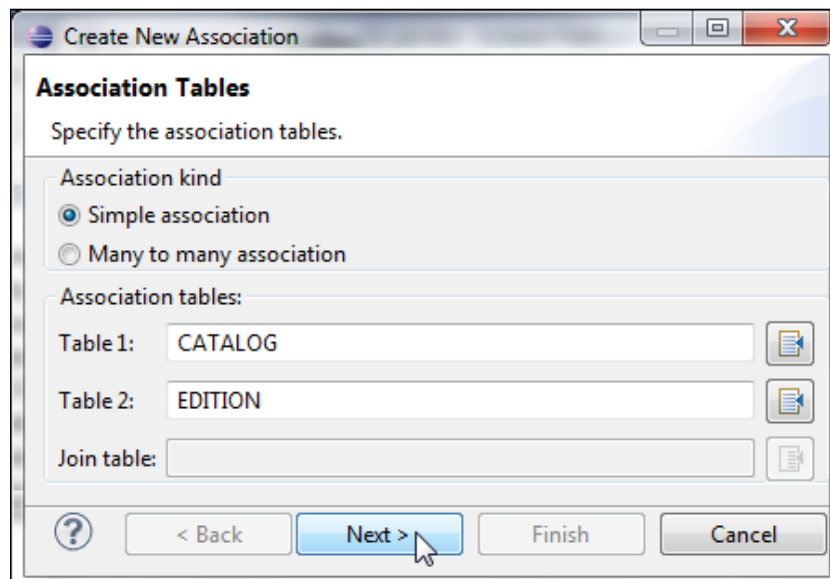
Create New Association

Association Tables

Specify the association tables.

Association kind

Simple association

Many to many association

Association tables:

Table 1: CATALOG

Table 2: EDITION

Join table:

?

< Back

Next >

Finish

Cancel